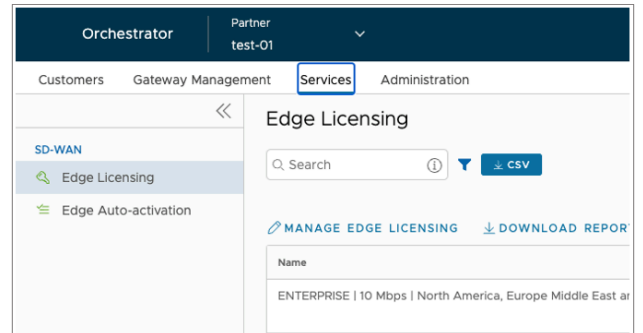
Orchestrator

Partner
test-01

Customers Gateway Management Services Administration

«

SD-WAN

Edge Licensing

Edge Auto-activation

Edge Licensing

Search

CSV

MANAGE EDGE LICENSING

DOWNLOAD REPORT

Name

ENTERPRISE | 10 Mbps | North America, Europe Middle East ar